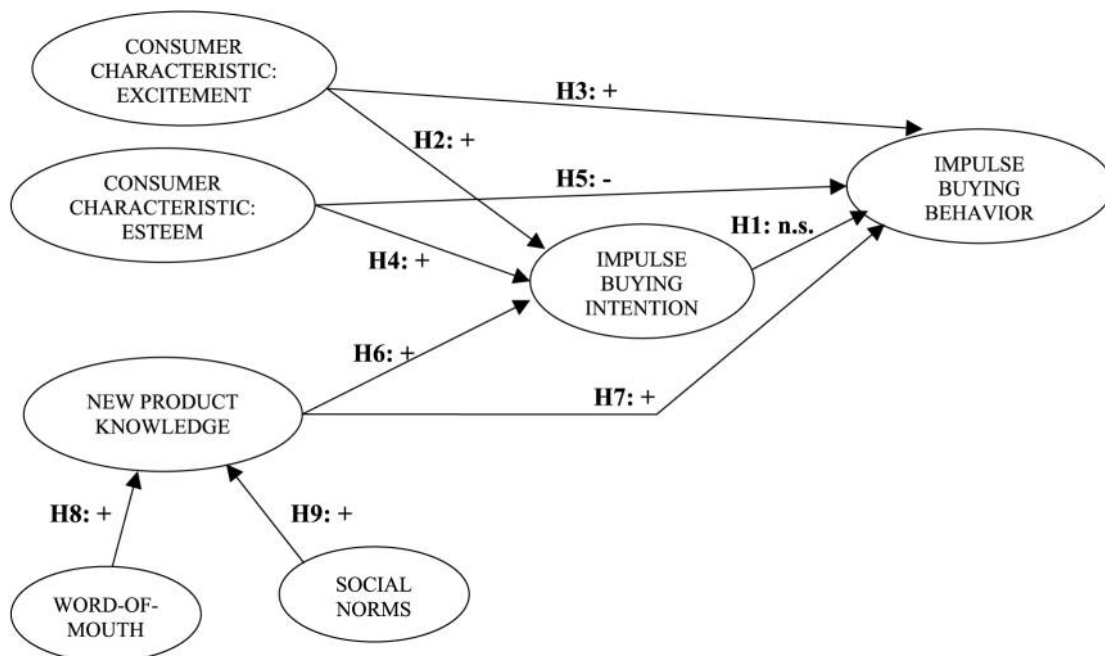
CONSUMER CHARACTERISTIC: EXCITEMENT

H3: +

H2: +

CONSUMER CHARACTERISTIC: ESTEEM

H5: -

IMPULSE BUYING BEHAVIOR

H1: n.s.

H4: +

IMPULSE BUYING INTENTION

H6: +

NEW PRODUCT KNOWLEDGE

H7: +

H8: +

H9: +

WORD-OF-MOUTH

SOCIAL NORMS